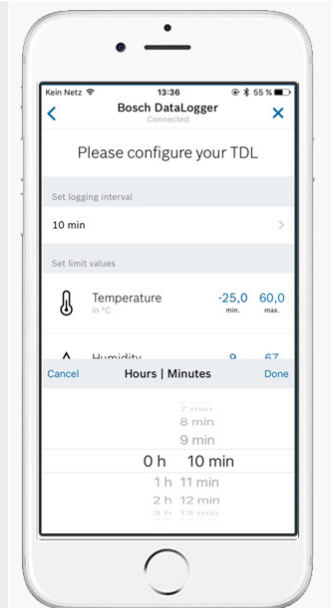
Kein Netz
13:36
55 %

Bosch DataLogger
Connected

Please configure your TDL

Set logging interval

10 min

Set limit values

Temperature
in °C
-25,0
min.
60,0
max.

Humidity
9
67

Cancel
Hours | Minutes
Done

7 min
8 min
9 min
0 h 10 min
1 h 11 min
2 h 12 min
3 h 13 min